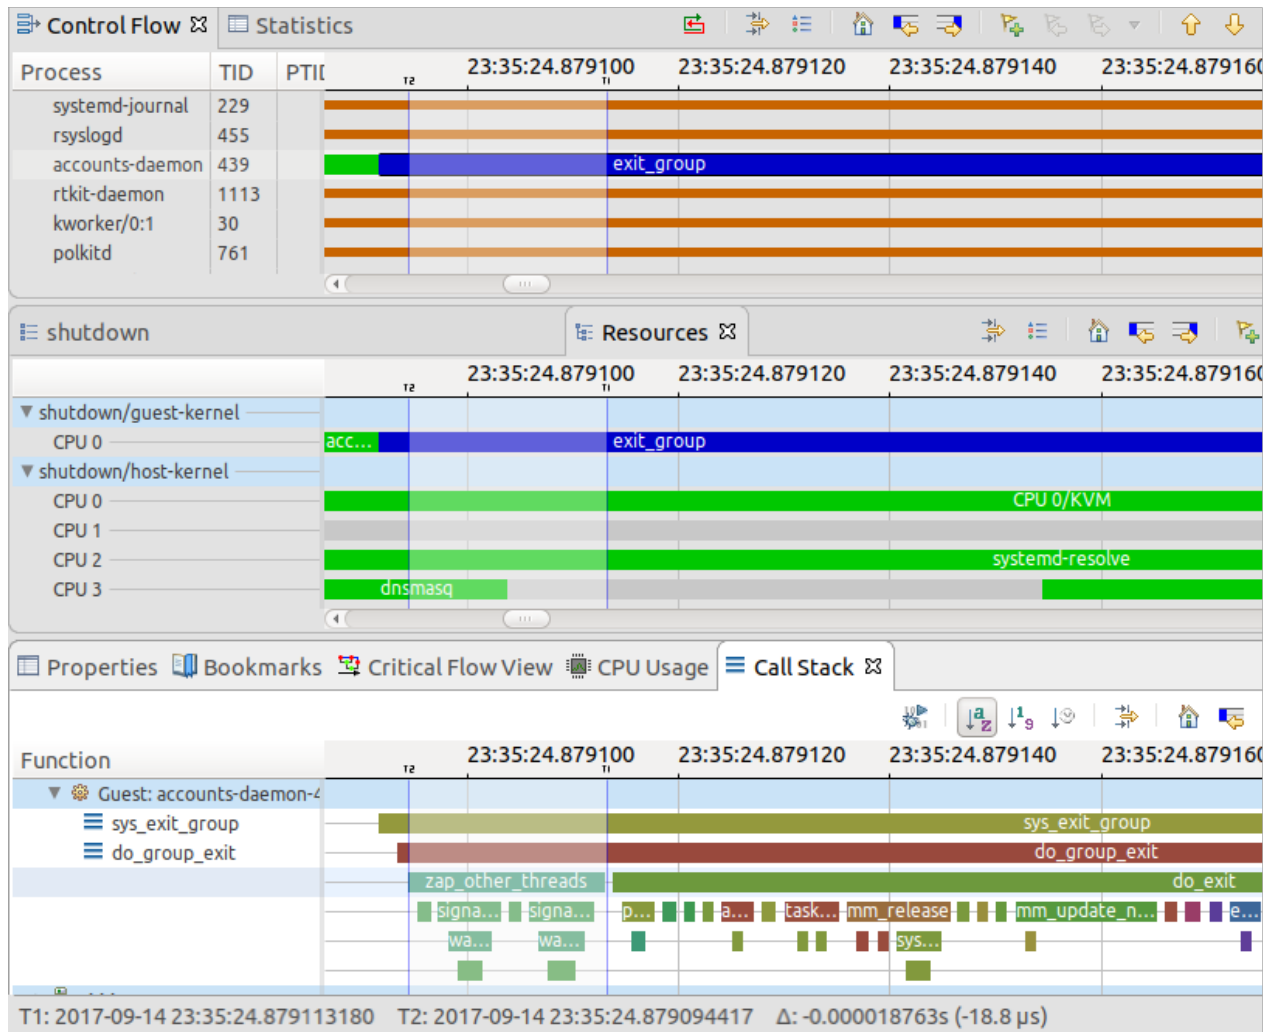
Control Flow ☒ Statistics

| Process | TID | PTII |
|---|---|---|
| systemd-journal | 229 | |
| rsyslogd | 455 | |
| accounts-daemon | 439 | |
| rtkit-daemon | 1113 | |
| kworker/0:1 | 30 | |
| polkitd | 761 | |

T2 T1 23:35:24.879100 23:35:24.879120 23:35:24.879140 23:35:24.87916(

exit_group

shutdown Resources ☒

T2 T1 23:35:24.879100 23:35:24.879120 23:35:24.879140 23:35:24.87916(

shutdown/guest-kernel
CPU 0
shutdown/host-kernel
CPU 0
CPU 1
CPU 2
CPU 3

acc... exit_group
CPU 0/KVM
systemd-resolve
dnsmasq

Properties Bookmarks Critical Flow View CPU Usage Call Stack ☒

Function

T2 T1 23:35:24.879100 23:35:24.879120 23:35:24.879140 23:35:24.87916(

Guest: accounts-daemon-4
sys_exit_group
do_group_exit

sys_exit_group
do_group_exit
zap_other_threads
do_exit
signa... signa... p... a... task... mm_release mm_update_n... e...
wa... wa... sys...

T1: 2017-09-14 23:35:24.879113180 T2: 2017-09-14 23:35:24.879094417 Δ: -0.000018763s (-18.8 µs)